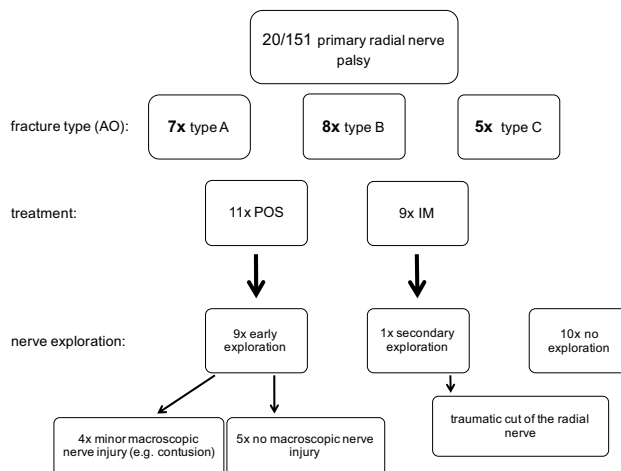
20/151 primary radial nerve palsy

fracture type (AO):

**7x** type A

**8x** type B

**5x** type C

treatment:

11x POS

9x IM

nerve exploration:

9x early exploration

1x secondary exploration

10x no exploration

4x minor macroscopic nerve injury (e.g. contusion)

5x no macroscopic nerve injury

traumatic cut of the radial nerve